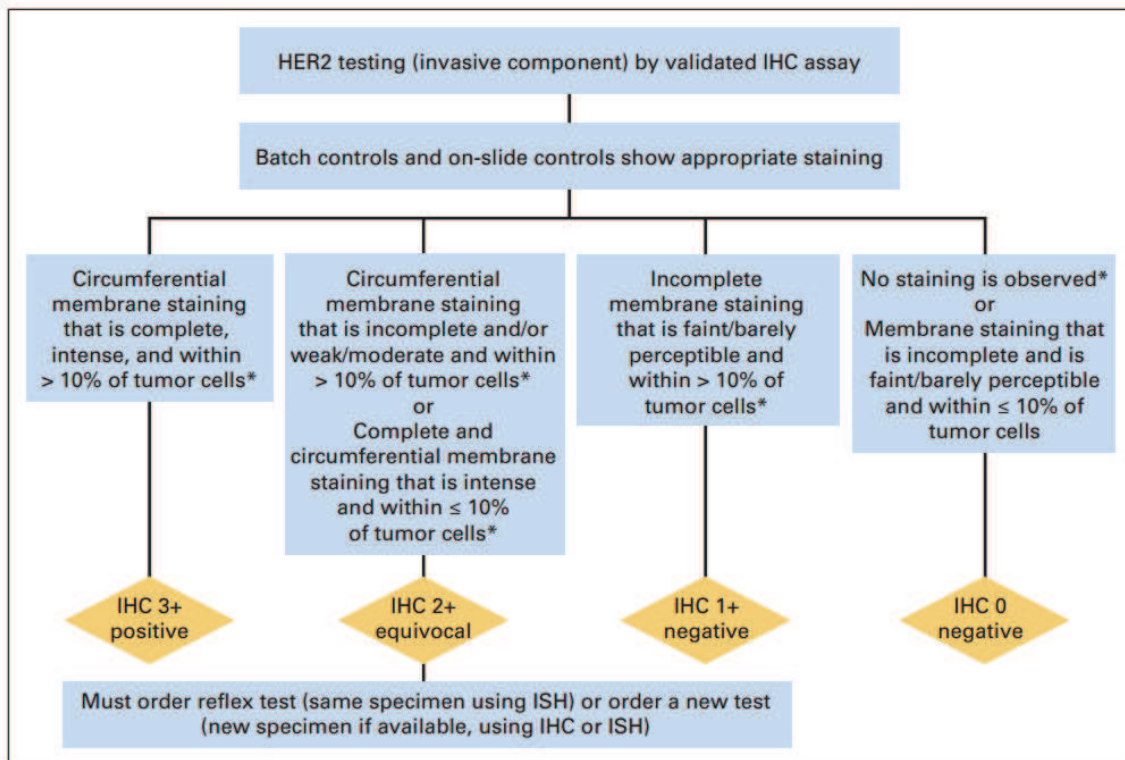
HER2 testing (invasive component) by validated IHC assay

Batch controls and on-slide controls show appropriate staining

Circumferential membrane staining that is complete, intense, and within > 10% of tumor cells*

Circumferential membrane staining that is incomplete and/or weak/moderate and within > 10% of tumor cells*
or
Complete and circumferential membrane staining that is intense and within ≤ 10% of tumor cells*

Incomplete membrane staining that is faint/barely perceptible and within > 10% of tumor cells*

No staining is observed*
or
Membrane staining that is incomplete and is faint/barely perceptible and within ≤ 10% of tumor cells

IHC 3+ positive

IHC 2+ equivocal

IHC 1+ negative

IHC 0 negative

Must order reflex test (same specimen using ISH) or order a new test (new specimen if available, using IHC or ISH)